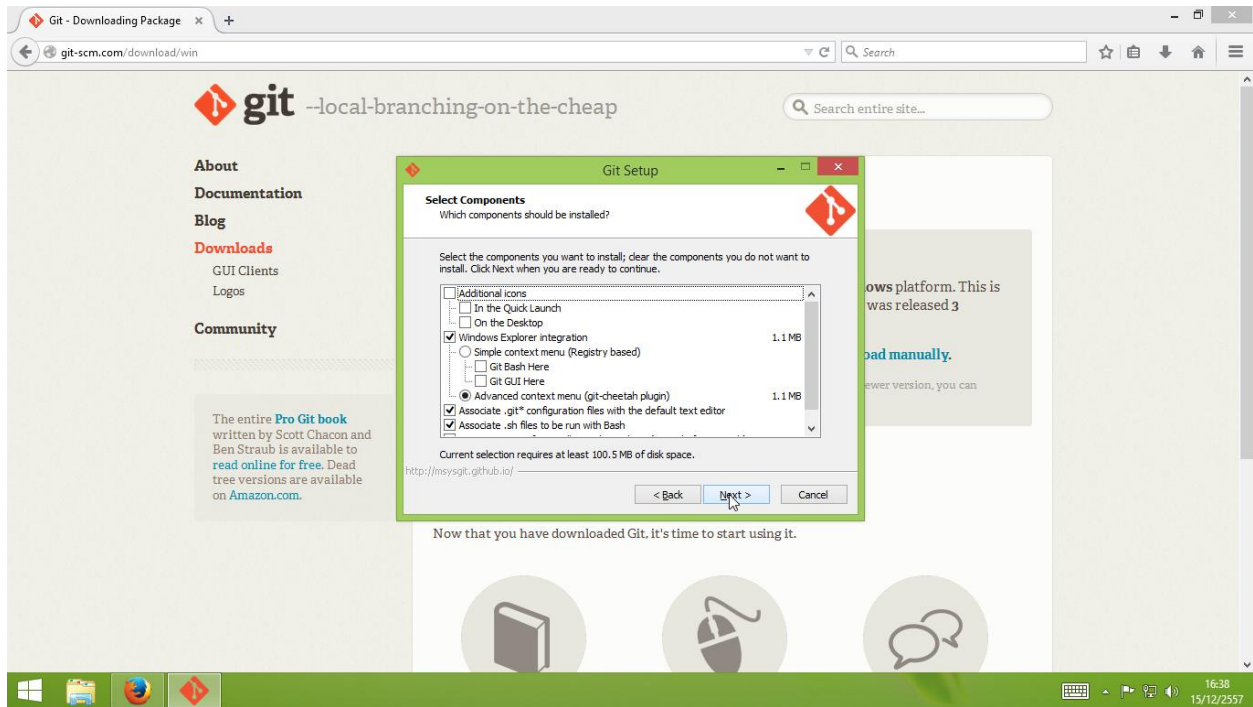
Git - Downloading Package ×

git-scm.com/download/win

Search

git --local-branching-on-the-cheap

Search entire site...

About
Documentation
Blog
Downloads
GUI Clients
Logos
Community

The entire Pro Git book written by Scott Chacon and Ben Straub is available to read online for free. Dead tree versions are available on Amazon.com.

ows platform. This is
was released 3

oad manually.

ewer version, you can

Now that you have downloaded Git, it's time to start using it.

Git Setup

Select Components
Which components should be installed?

Select the components you want to install; clear the components you do not want to install. Click Next when you are ready to continue.

Additional icons
In the Quick Launch
On the Desktop
Windows Explorer integration 1.1 MB
Simple context menu (Registry based)
Git Bash Here
Git GUI Here
Advanced context menu (git-cheetah plugin) 1.1 MB
Associate .git* configuration files with the default text editor
Associate .sh files to be run with Bash
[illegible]

Current selection requires at least 100.5 MB of disk space.

http://msysgit.github.io/

< Back   Next >   Cancel

16:38
15/12/2557